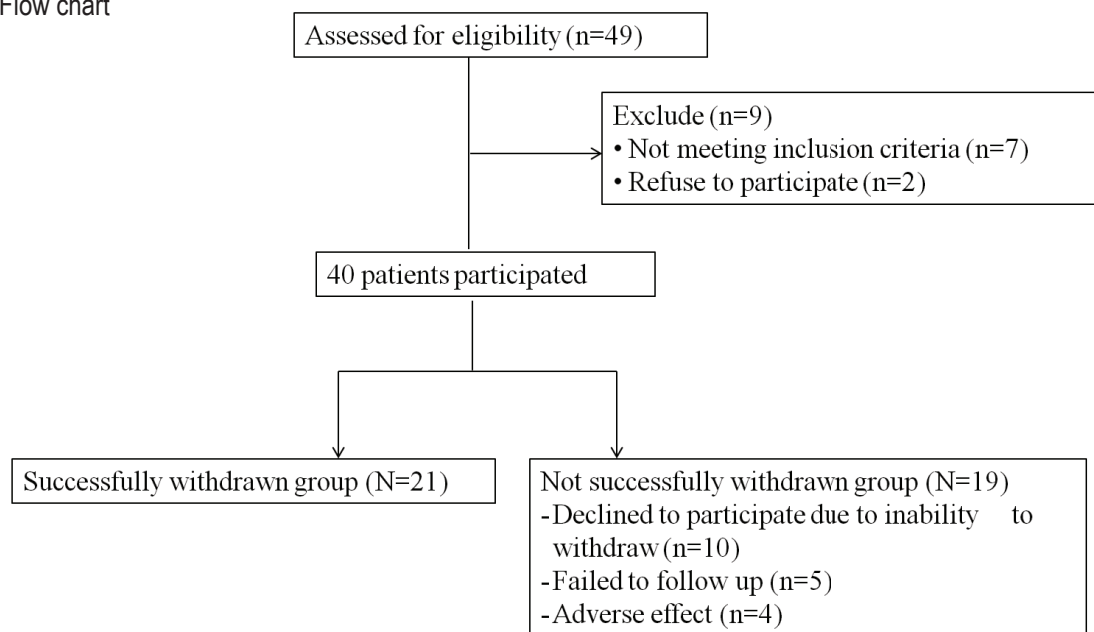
Flow chart

Assessed for eligibility (n=49)

Exclude (n=9)
• Not meeting inclusion criteria (n=7)
• Refuse to participate (n=2)

40 patients participated

Successfully withdrawn group (N=21)

Not successfully withdrawn group (N=19)
- Declined to participate due to inability to withdraw (n=10)
- Failed to follow up (n=5)
- Adverse effect (n=4)